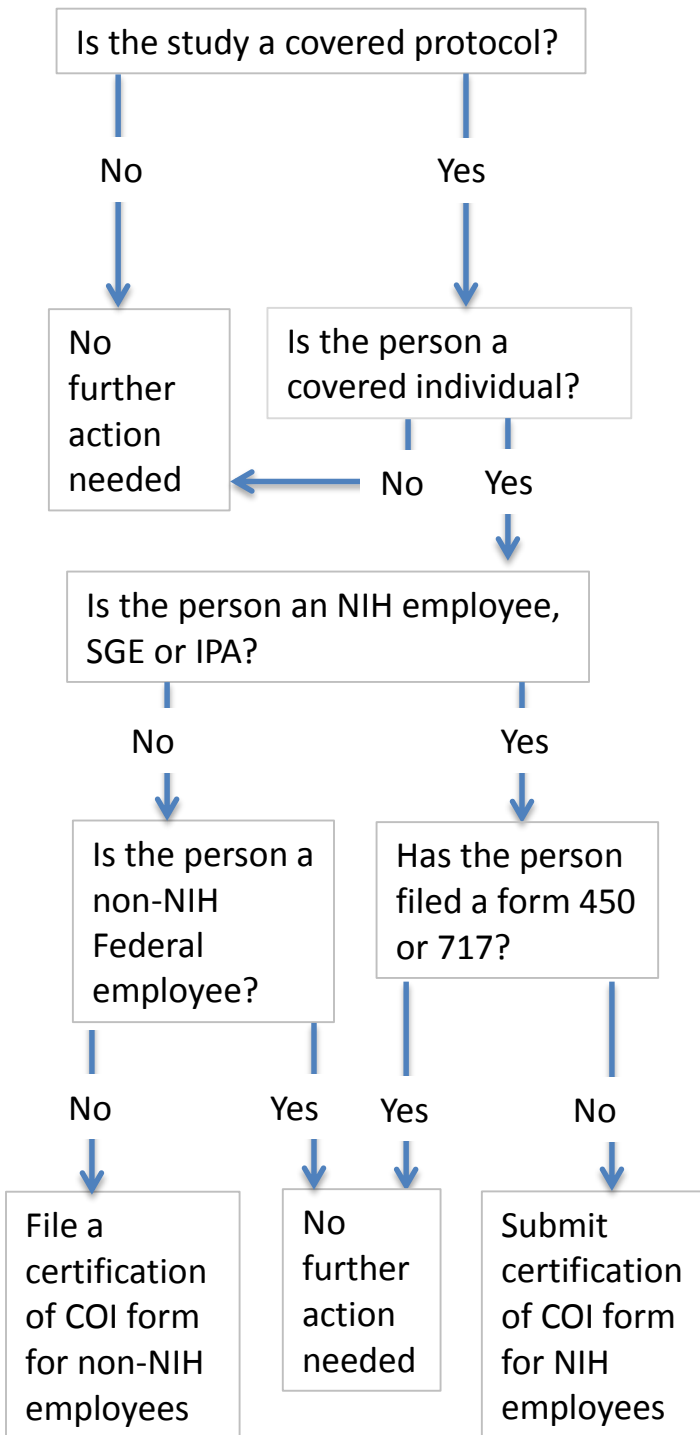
Is the study a covered protocol?

No

Yes

No further action needed

Is the person a covered individual?

No

Yes

Is the person an NIH employee, SGE or IPA?

No

Yes

Is the person a non-NIH Federal employee?

Has the person filed a form 450 or 717?

No

Yes

Yes

No

File a certification of COI form for non-NIH employees

No further action needed

Submit certification of COI form for NIH employees